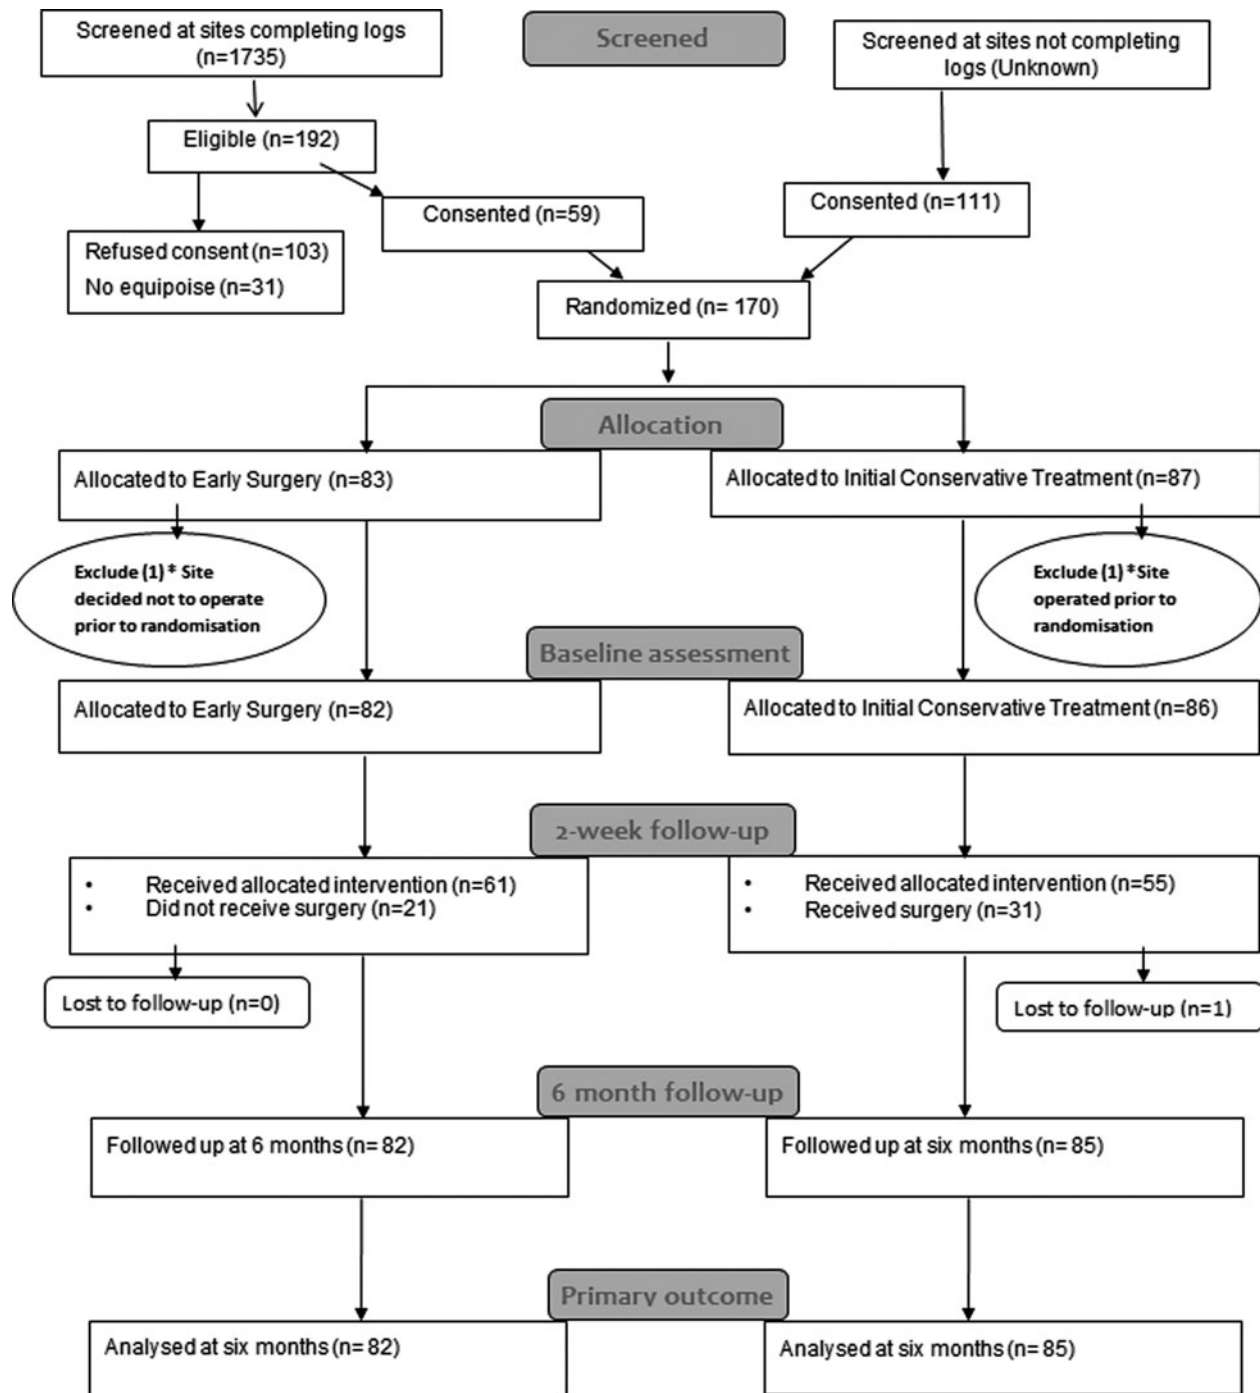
Screened at sites completing logs (n=1735)

Screened

Screened at sites not completing logs (Unknown)

Eligible (n=192)

Consented (n=59)

Consented (n=111)

Refused consent (n=103)
No equipoise (n=31)

Randomized (n= 170)

Allocation

Allocated to Early Surgery (n=83)

Allocated to Initial Conservative Treatment (n=87)

Exclude (1) * Site decided not to operate prior to randomisation

Exclude (1) *Site operated prior to randomisation

Baseline assessment

Allocated to Early Surgery (n=82)

Allocated to Initial Conservative Treatment (n=86)

2-week follow-up

• Received allocated intervention (n=61)
• Did not receive surgery (n=21)

• Received allocated intervention (n=55)
• Received surgery (n=31)

Lost to follow-up (n=0)

Lost to follow-up (n=1)

6 month follow-up

Followed up at 6 months (n= 82)

Followed up at six months (n= 85)

Primary outcome

Analysed at six months (n= 82)

Analysed at six months (n= 85)